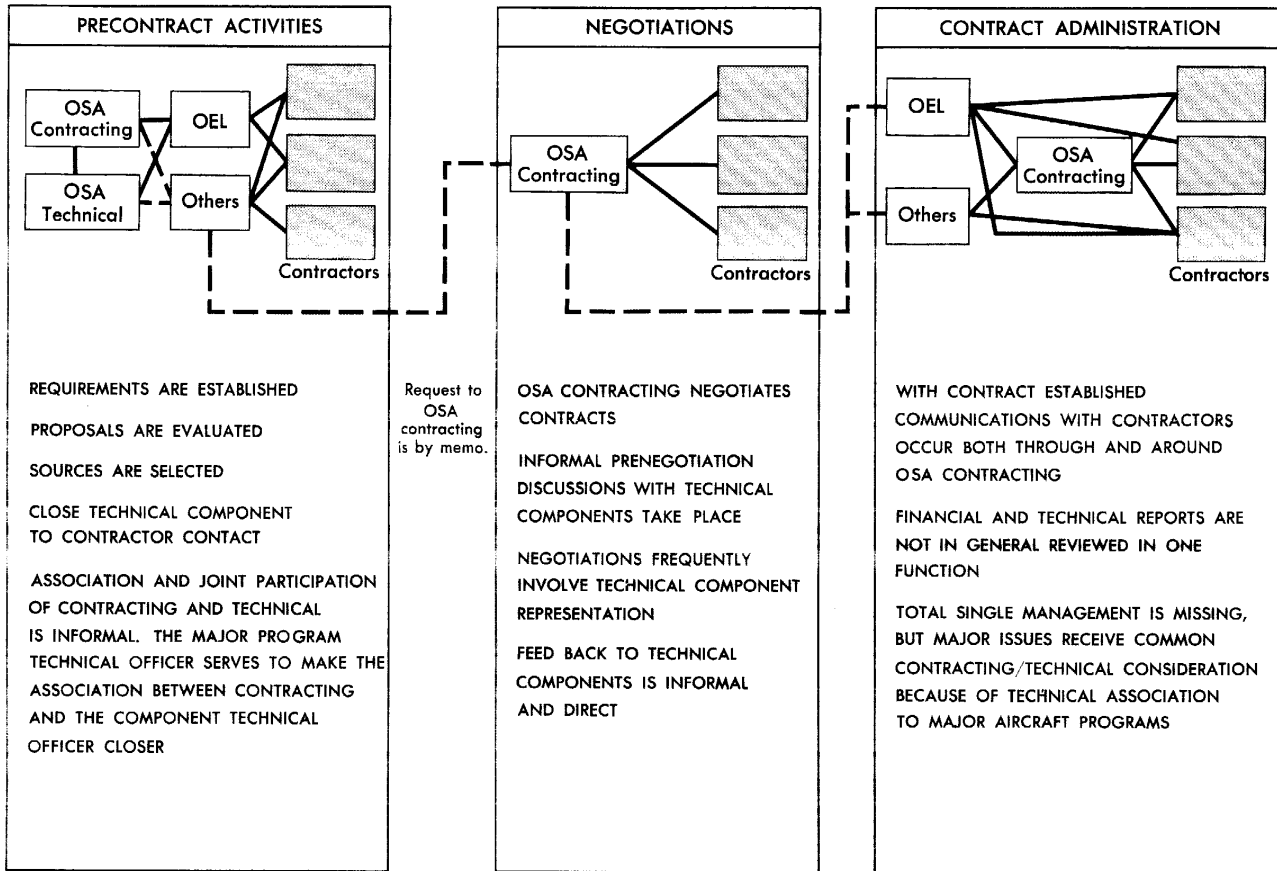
PRECONTRACT ACTIVITIES

OSA Contracting

OEL

OSA Technical

Others

Contractors

REQUIREMENTS ARE ESTABLISHED

PROPOSALS ARE EVALUATED

SOURCES ARE SELECTED

CLOSE TECHNICAL COMPONENT TO CONTRACTOR CONTACT

ASSOCIATION AND JOINT PARTICIPATION OF CONTRACTING AND TECHNICAL IS INFORMAL. THE MAJOR PROGRAM TECHNICAL OFFICER SERVES TO MAKE THE ASSOCIATION BETWEEN CONTRACTING AND THE COMPONENT TECHNICAL OFFICER CLOSER

Request to OSA contracting is by memo.

NEGOTIATIONS

OSA Contracting

Contractors

OSA CONTRACTING NEGOTIATES CONTRACTS

INFORMAL PRENEGOTIATION DISCUSSIONS WITH TECHNICAL COMPONENTS TAKE PLACE

NEGOTIATIONS FREQUENTLY INVOLVE TECHNICAL COMPONENT REPRESENTATION

FEED BACK TO TECHNICAL COMPONENTS IS INFORMAL AND DIRECT

CONTRACT ADMINISTRATION

OEL

OSA Contracting

Others

Contractors

WITH CONTRACT ESTABLISHED COMMUNICATIONS WITH CONTRACTORS OCCUR BOTH THROUGH AND AROUND OSA CONTRACTING

FINANCIAL AND TECHNICAL REPORTS ARE NOT IN GENERAL REVIEWED IN ONE FUNCTION

TOTAL SINGLE MANAGEMENT IS MISSING, BUT MAJOR ISSUES RECEIVE COMMON CONTRACTING/TECHNICAL CONSIDERATION BECAUSE OF TECHNICAL ASSOCIATION TO MAJOR AIRCRAFT PROGRAMS